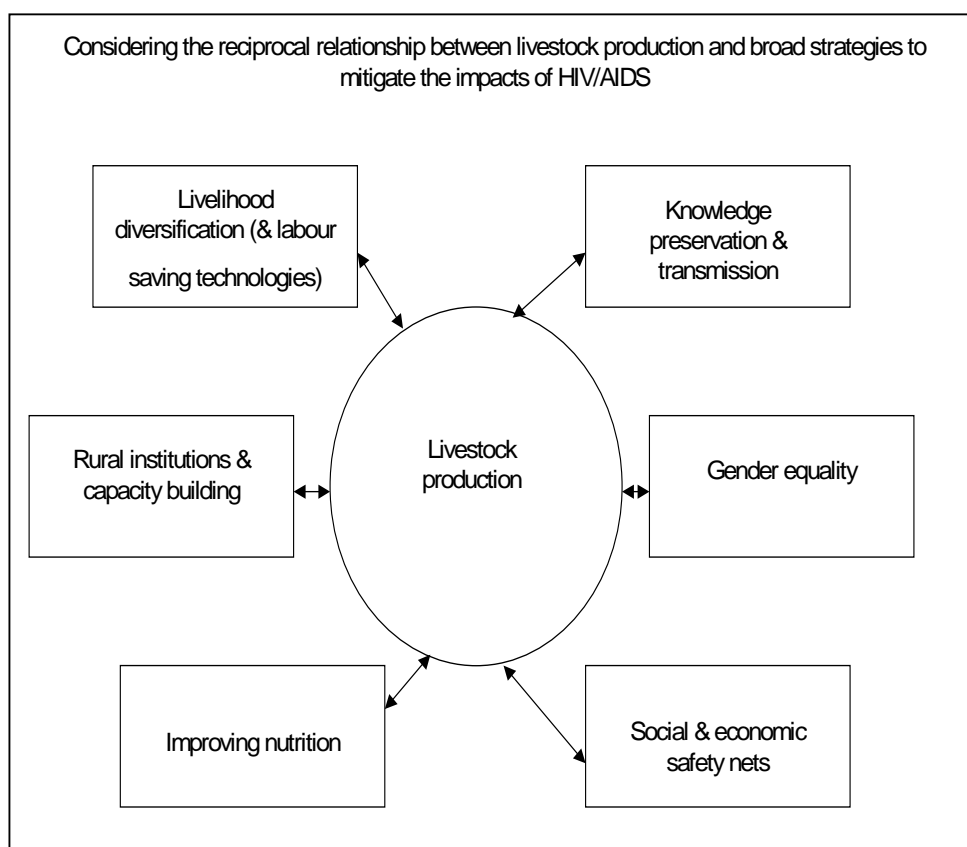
Considering the reciprocal relationship between livestock production and broad strategies to mitigate the impacts of HIV/AIDS

Livelihood diversification (& labour saving technologies)

Knowledge preservation & transmission

Rural institutions & capacity building

Livestock production

Gender equality

Improving nutrition

Social & economic safety nets